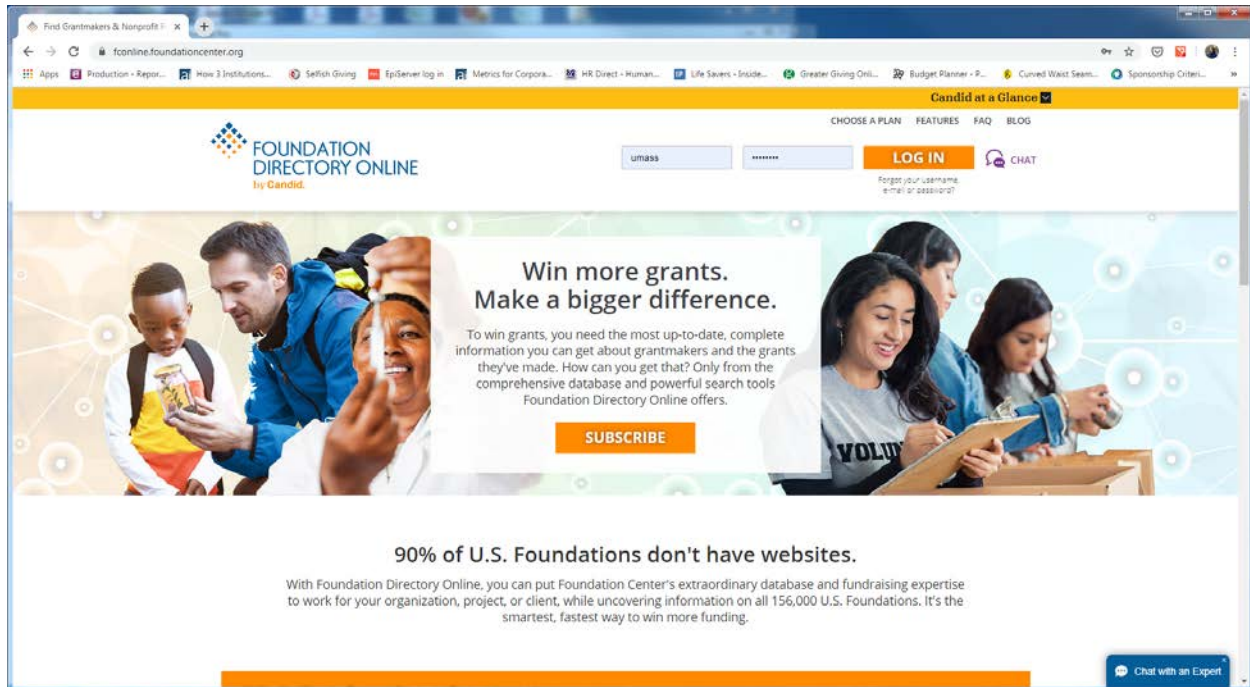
Find Grantmakers & Nonprofit F ×

fconline.foundationcenter.org

Apps Production - Repor... How 3 Institutions... Selfish Giving EpiServer log in Metrics for Corpora... HR Direct - Human... Life Savers - Inside... Greater Giving Onli... Budget Planner - P... Curved Waist Seam... Sponsorship Criteri...

Candid at a Glance

CHOOSE A PLAN FEATURES FAQ BLOG

FOUNDATION DIRECTORY ONLINE by Candid.

umass

LOG IN

CHAT

Forgot your username, e-mail or password?

Win more grants. Make a bigger difference.

To win grants, you need the most up-to-date, complete information you can get about grantmakers and the grants they've made. How can you get that? Only from the comprehensive database and powerful search tools Foundation Directory Online offers.

SUBSCRIBE

VOLU

90% of U.S. Foundations don't have websites.

With Foundation Directory Online, you can put Foundation Center's extraordinary database and fundraising expertise to work for your organization, project, or client, while uncovering information on all 156,000 U.S. Foundations. It's the smartest, fastest way to win more funding.

Chat with an Expert